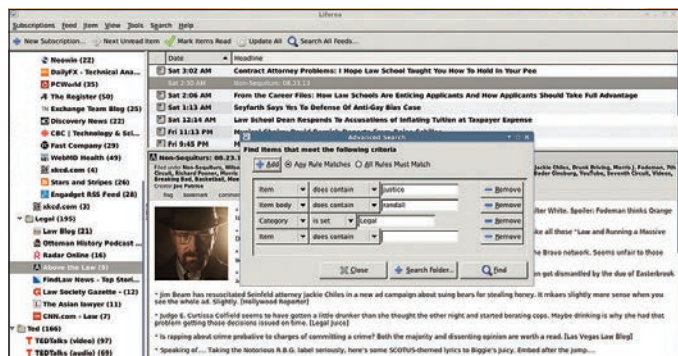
Liferea

Subscriptions Feed Item View Tools Search Help

New Subscription... Next Unread Item Mark Items Read Update All Search All Feeds...

Neowin (22)
DailyFX - Technical Ana...
PCWorld (35)
The Register (50)
Exchange Team Blog (25)
Discovery News (22)
CBC | Technology & Sci...
Fast Company (29)
WebMD Health (49)
xkcd.com (4)
Stars and Stripes (26)
Engadget RSS Feed (28)
xkcd.com (3)
Legal (195)
Law Blog (21)
Ottoman History Podcast ...
Radar Online (16)
Above the Law (9)
FindLaw News - Top Stori...
Law Society Gazette - (12)
The Asian lawyer (11)
CNN.com - Law (7)
Ted (166)
TEDTalks (video) (97)
TEDTalks (audio) (69)

| | Date | Headline |
|---|---|---|
| | Sat 3:02 AM | Contract Attorney Problems: I Hope Law School Taught You How To Hold In Your Pee |
| | Sat 2:50 AM | Non-Sequiturs: 08.23.13 |
| | Sat 2:06 AM | From the Career Files: How Law Schools Are Enticing Applicants And How Applicants Should Take Full Advantage |
| | Sat 1:13 AM | Seyfarth Says Yes To Defense Of Anti-Gay Bias Case |
| | Sat 12:14 AM | Law School Dean Responds To Accusations of Inflating Tuition at Taxpayer Expense |
| | Fri 11:13 PM | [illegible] |
| | Fri 9:45 PM | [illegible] |

Non-Sequiturs: 08.23.1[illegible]
Filed under Non-Sequiturs, Mike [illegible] Circuit, Richard Posner, Morris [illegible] Breaking Bad, Basketball, Noe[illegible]
Creator Joe Patrice
Jackie Chiles, Brown Driving, Morris J. Fedeman, 7th Ginsburg, YouTube, Seventh Circuit, Videos,
lter White. Spoiler: Fedeman thinks Orange
ke all these "Law and Running a Massive
he Bravo network. Seems unfair to those
en got dismantled by the duo of Easterbrook

Advanced Search
Find items that meet the following criteria
Add  Any Rule Matches  All Rules Must Match
Item | does contain | justice | Remove
Item body | does contain | randall | Remove
Category | is set | Legal | Remove
Item | does contain | | Remove
Close  Search Folder...  Find

• Jim Beam has resuscitated Seinfeld attorney Jackie Chiles in a new ad campaign about suing bears for stealing honey. It mkaes slightly more sense when you see the whole ad. Slightly. [Hollywood Reporter]

• Judge S. Curtissa Cofield seems to have gotten a little drunker than she thought the other night and started berating cops. Maybe drinking is why she had that problem getting those decisions issued on time. [Legal Juice]

• Is rapping about crime probative to charges of committing a crime? Both the majority and dissenting opinion are worth a read. [Las Vegas Law Blog]

• Speaking of... Taking the Notorious R.B.G. label seriously, here's some SCOTUS-themed lyrics to Biggie's Juicy. Embed after the jump...